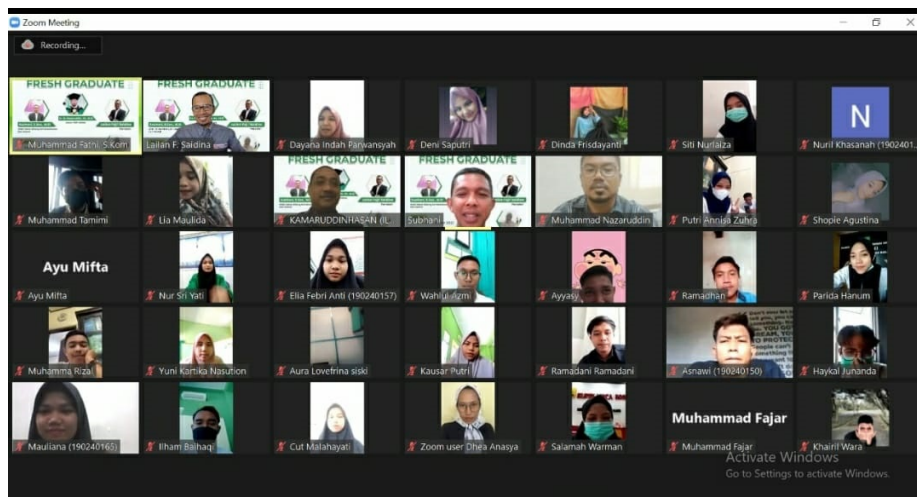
Zoom Meeting

Recording...

FRESH GRADUATE

FRESH GRADUATE

Muhammad Fathi, S.Kom

Lailan F. Saidina

Dayana Indah Parwansyah

Deni Saputri

Dinda Frisdayanti

Siti Nurlaiza

N

Nuril Khasanah (1902401...

Muhammad Tamimi

Lia Maulida

FRESH GRADUATE

KAMARUDDINHASAN (IL...

FRESH GRADUATE

Subhani

Muhammad Nazaruddin

Putri Annisa Zuhra

Shopie Agustina

Ayu Mifta

Ayu Mifta

Nur Sri Yati

Elia Febri Anti (190240157)

Wahlul Azmi

Ayyasy

Ramadhan

Parida Hanum

Muhamma Riza

Yuni Kartika Nasution

Aura Lovefrina siski

Kausar Putri

Ramadani Ramadani

Asnawi (190240150)

Haykal Junanda

Mauliana (190240165)

Ilham Baihaqi

Cut Malahayati

Zoom user Dhea Anasya

Salamah Warman

Muhammad Fajar

Muhammad Fajar

Khairil Wara

Activate Windows
Go to Settings to activate Windows.